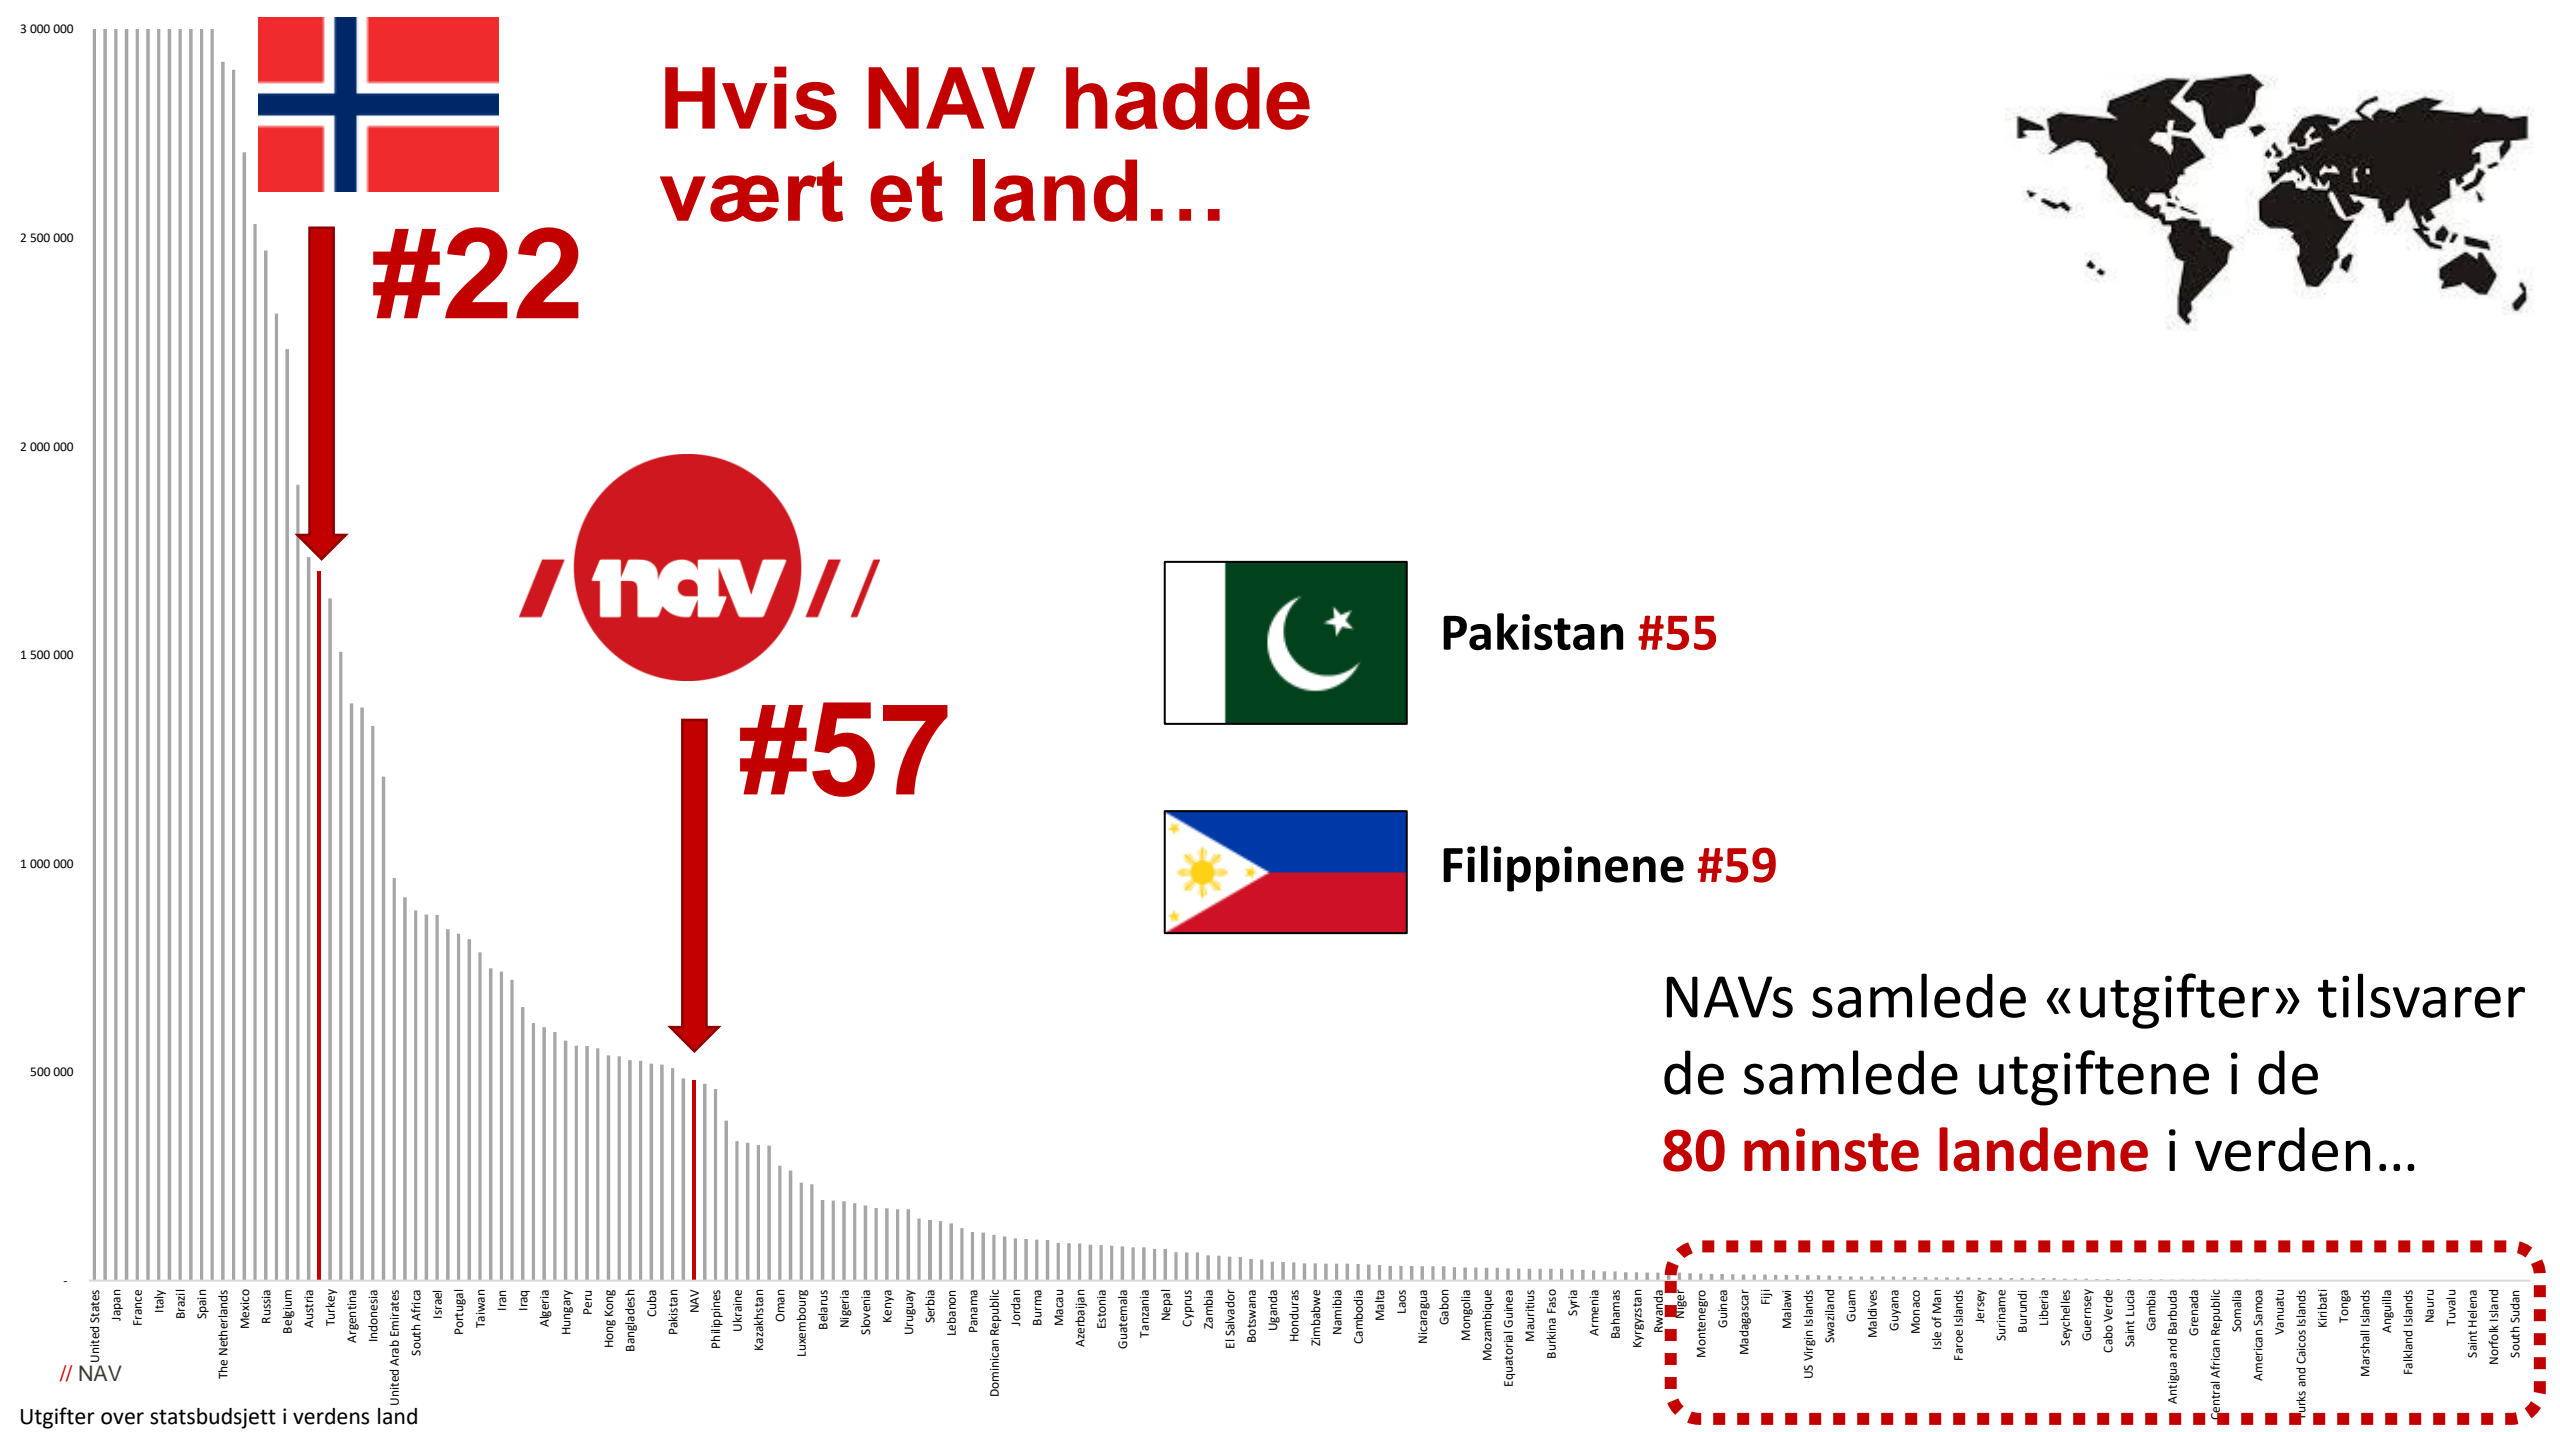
Hvis NAV hadde vært et land…

#22

#57

nav

Pakistan #55

Filippinene #59

NAVs samlede «utgifter» tilsvarer de samlede utgiftene i de 80 minste landene i verden…

3 000 000
2 500 000
2 000 000
1 500 000
1 000 000
500 000
-

United States, Japan, France, Italy, Brazil, Spain, The Netherlands, Mexico, Russia, Belgium, Austria, Turkey, Argentina, Indonesia, United Arab Emirates, South Africa, Israel, Portugal, Taiwan, Iran, Iraq, Algeria, Hungary, Peru, Hong Kong, Bangladesh, Cuba, Pakistan, NAV, Philippines, Ukraine, Kazakhstan, Oman, Luxembourg, Belarus, Nigeria, Slovenia, Kenya, Uruguay, Serbia, Lebanon, Panama, Dominican Republic, Jordan, Burma, Macau, Azerbaijan, Estonia, Guatemala, Tanzania, Nepal, Cyprus, Zambia, El Salvador, Botswana, Uganda, Honduras, Zimbabwe, Namibia, Cambodia, Malta, Laos, Nicaragua, Gabon, Mongolia, Mozambique, Equatorial Guinea, Mauritius, Burkina Faso, Syria, Armenia, Bahamas, Kyrgyzstan, Rwanda, Niger, Montenegro, Guinea, Madagascar, Fiji, Malawi, US Virgin Islands, Swaziland, Guam, Maldives, Guyana, Monaco, Isle of Man, Faroe Islands, Jersey, Suriname, Burundi, Liberia, Seychelles, Guernsey, Cabo Verde, Saint Lucia, Gambia, Antigua and Barbuda, Grenada, Central African Republic, Somalia, American Samoa, Vanuatu, Turks and Caicos Islands, Kiribati, Tonga, Marshall Islands, Anguilla, Falkland Islands, Nauru, Tuvalu, Saint Helena, Norfolk Island, South Sudan

// NAV

Utgifter over statsbudsjett i verdens land